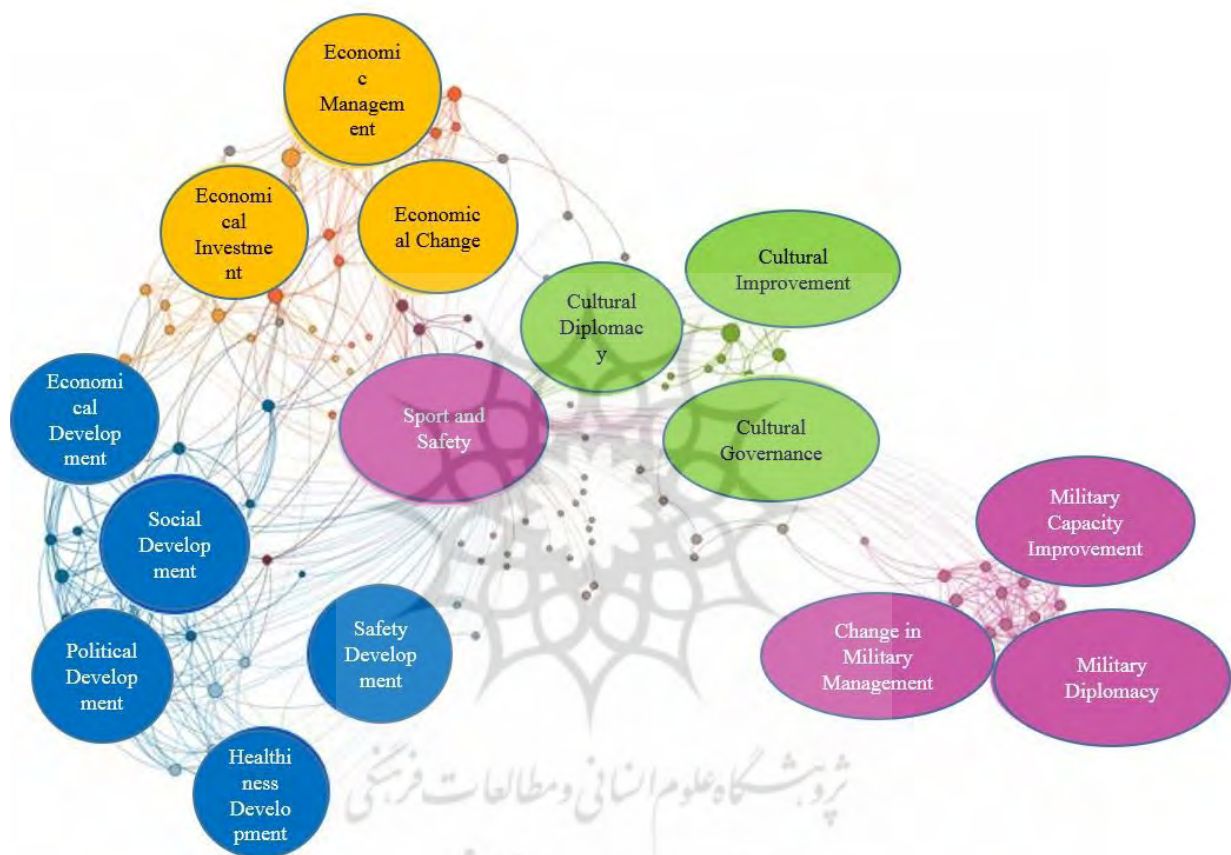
Economic Management

Economical Investment

Economical Change

Cultural Improvement

Cultural Diplomacy

Sport and Safety

Cultural Governance

Economical Development

Social Development

Political Development

Safety Development

Healthiness Development

Military Capacity Improvement

Change in Military Management

Military Diplomacy

پژوهشگاه علوم انسانی و مطالعات فرهنگی